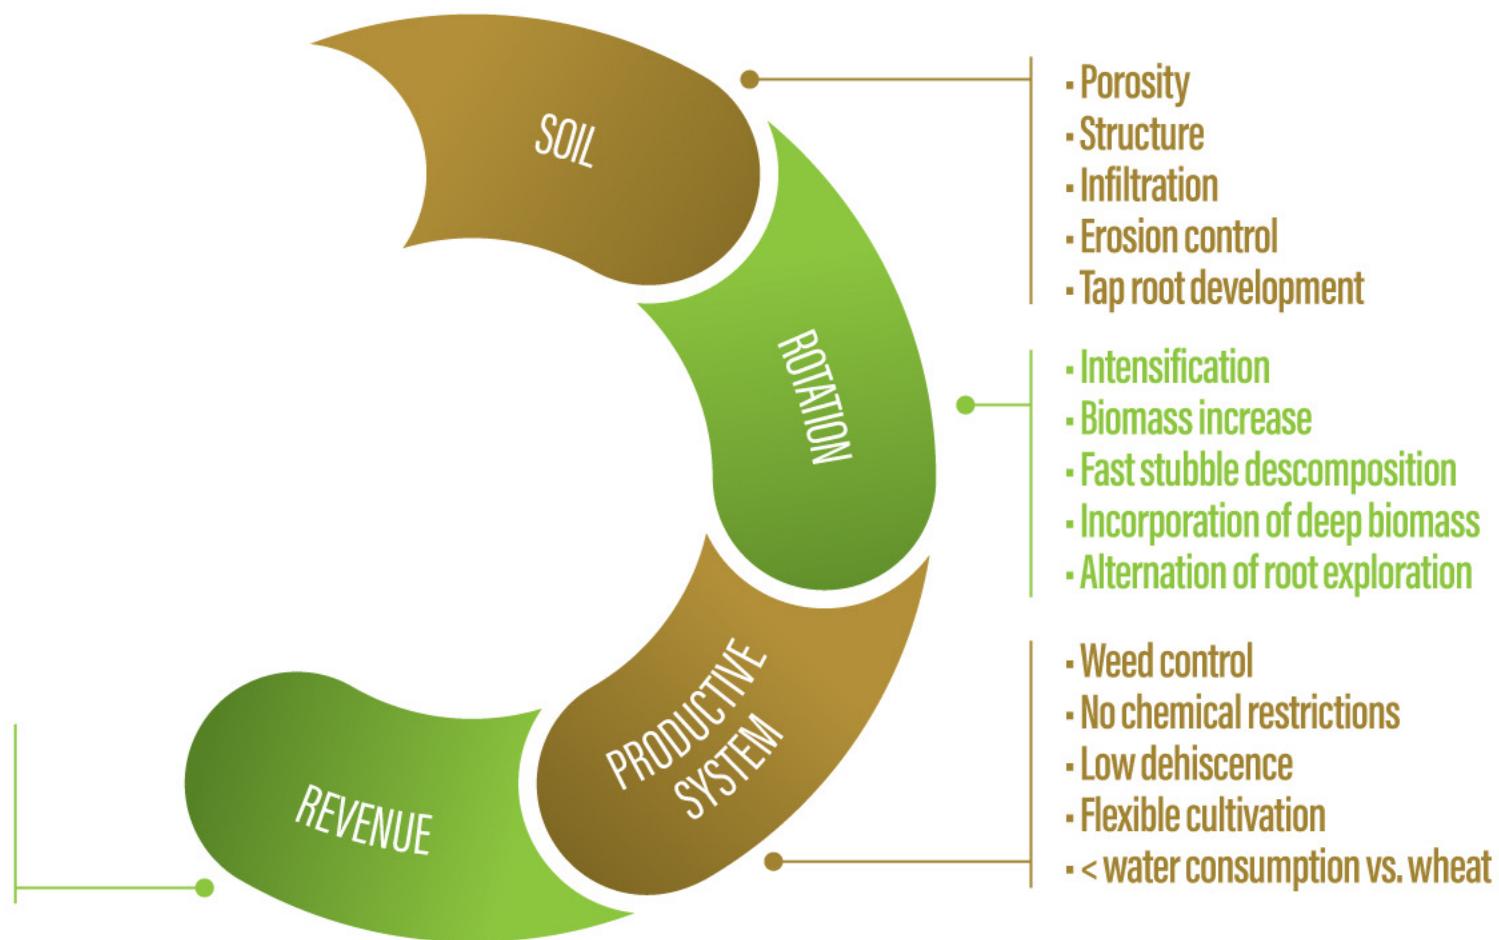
SOIL

ROTATION

PRODUCTIVE SYSTEM

REVENUE

- Porosity
- Structure
- Infiltration
- Erosion control
- Tap root development

- Intensification
- Biomass increase
- Fast stubble descomposition
- Incorporation of deep biomass
- Alternation of root exploration

- Weed control
- No chemical restrictions
- Low dehiscence
- Flexible cultivation
- < water consumption vs. wheat